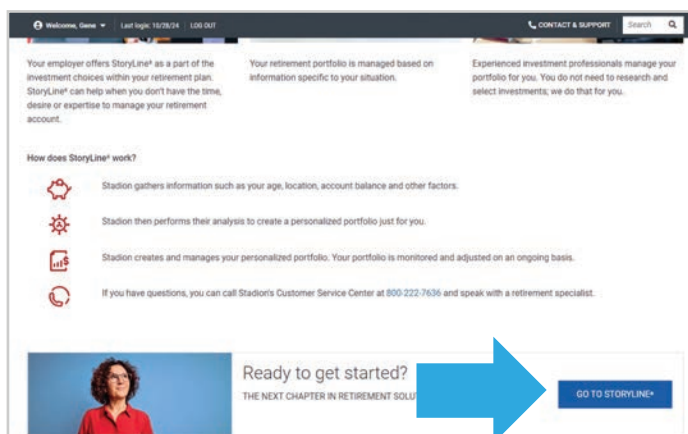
Welcome, Gene | Last login: 10/28/24 | LOG OUT

CONTACT & SUPPORT | Search

Your employer offers StoryLine® as a part of the investment choices within your retirement plan. StoryLine® can help when you don't have the time, desire or expertise to manage your retirement account.

Your retirement portfolio is managed based on information specific to your situation.

Experienced investment professionals manage your portfolio for you. You do not need to research and select investments; we do that for you.

How does StoryLine® work?

Stadion gathers information such as your age, location, account balance and other factors.

Stadion then performs their analysis to create a personalized portfolio just for you.

Stadion creates and manages your personalized portfolio. Your portfolio is monitored and adjusted on an ongoing basis.

If you have questions, you can call Stadion's Customer Service Center at 800-222-7636 and speak with a retirement specialist.

Ready to get started?

THE NEXT CHAPTER IN RETIREMENT SOLU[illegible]

GO TO STORYLINE®